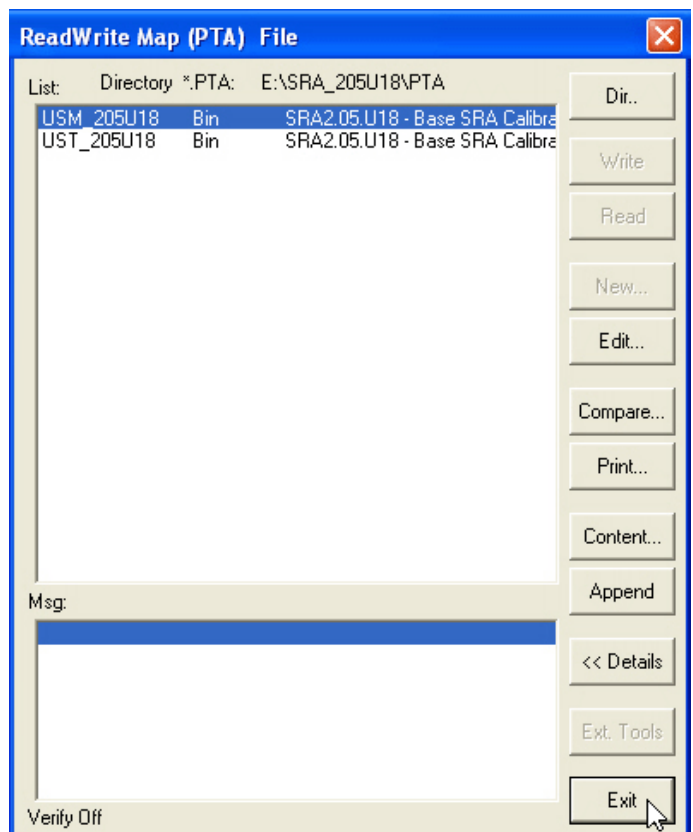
ReadWrite Map (PTA) File

List: Directory *.PTA: E:\SRA_205U18\PTA

USM_205U18 Bin SRA2.05.U18 - Base SRA Calibra
UST_205U18 Bin SRA2.05.U18 - Base SRA Calibra

Msg:

Verify Off

Dir..
Write
Read
New...
Edit...
Compare...
Print...
Content...
Append
<< Details
Ext. Tools
Exit